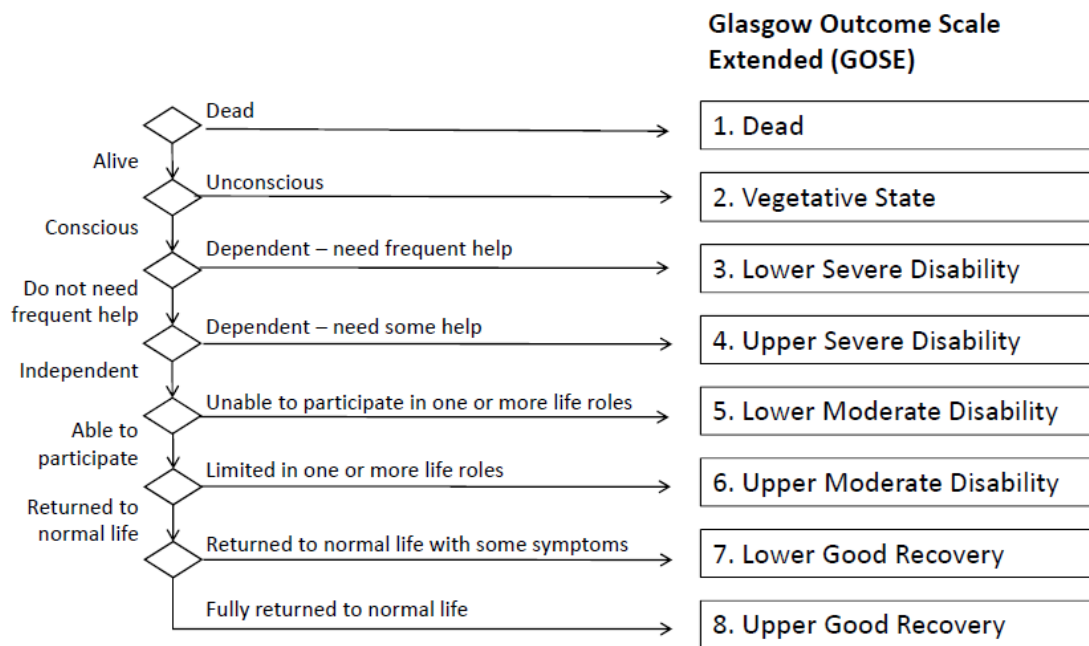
Glasgow Outcome Scale Extended (GOSE)

Dead
1. Dead

Alive

Unconscious
2. Vegetative State

Conscious

Dependent – need frequent help
3. Lower Severe Disability

Do not need frequent help

Dependent – need some help
4. Upper Severe Disability

Independent

Unable to participate in one or more life roles
5. Lower Moderate Disability

Able to participate

Limited in one or more life roles
6. Upper Moderate Disability

Returned to normal life

Returned to normal life with some symptoms
7. Lower Good Recovery

Fully returned to normal life
8. Upper Good Recovery